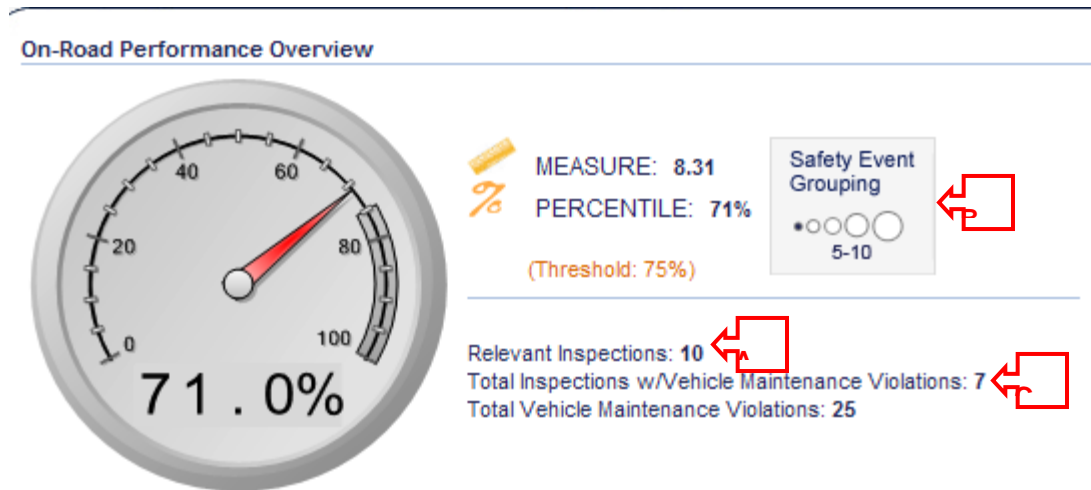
On-Road Performance Overview

0
20
40
60
80
100
71.0%

MEASURE: 8.31
PERCENTILE: 71%
(Threshold: 75%)

Safety Event Grouping
5-10

B

Relevant Inspections: 10
A
Total Inspections w/Vehicle Maintenance Violations: 7
C
Total Vehicle Maintenance Violations: 25